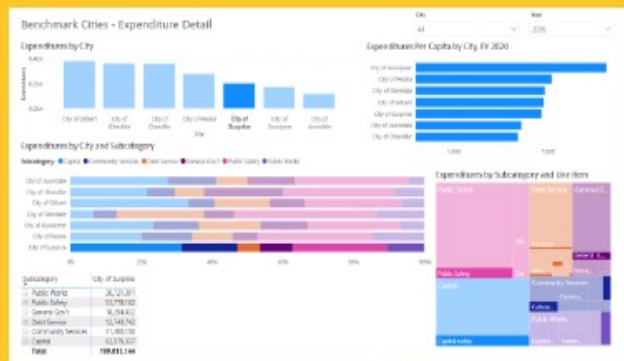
Benchmark Cities - Expenditure Detail

City
All

Year
2020

Expenditures by City

$0.4bn
$0.3bn
$0.2bn

Expenditures

City of Gilbert
City of Glendale
City of Chandler
City of Peoria
City of Surprise
City of Goodyear
City of Avondale

City

Expenditures Per Capita by City, FY 2020

City of Goodyear
City of Peoria
City of Glendale
City of Gilbert
City of Surprise
City of Avondale
City of Chandler

1,000
2,000

Expenditures by City and Subcategory

Subcategory ● Capital ● Community Services ● Debt Service ● General Gov't ● Public Safety ● Public Works

City of Avondale
City of Chandler
City of Gilbert
City of Glendale
City of Goodyear
City of Peoria
City of Surprise

0%
20%
40%
60%
80%
100%

Expenditures by Subcategory and Line Item

Public Safety
Debt Service
General G...
Public Safety
Capital
Community Services
Culture
Public Works
Capital outlay

| Subcategory | City of Surprise |
|---|---|
| Public Works | 36,121,201 |
| Public Safety | 53,778,183 |
| General Gov't | 16,794,413 |
| Debt Service | 12,743,742 |
| Community Services | 11,993,150 |
| Capital | 62,579,337 |
| Total | 199,013,144 |